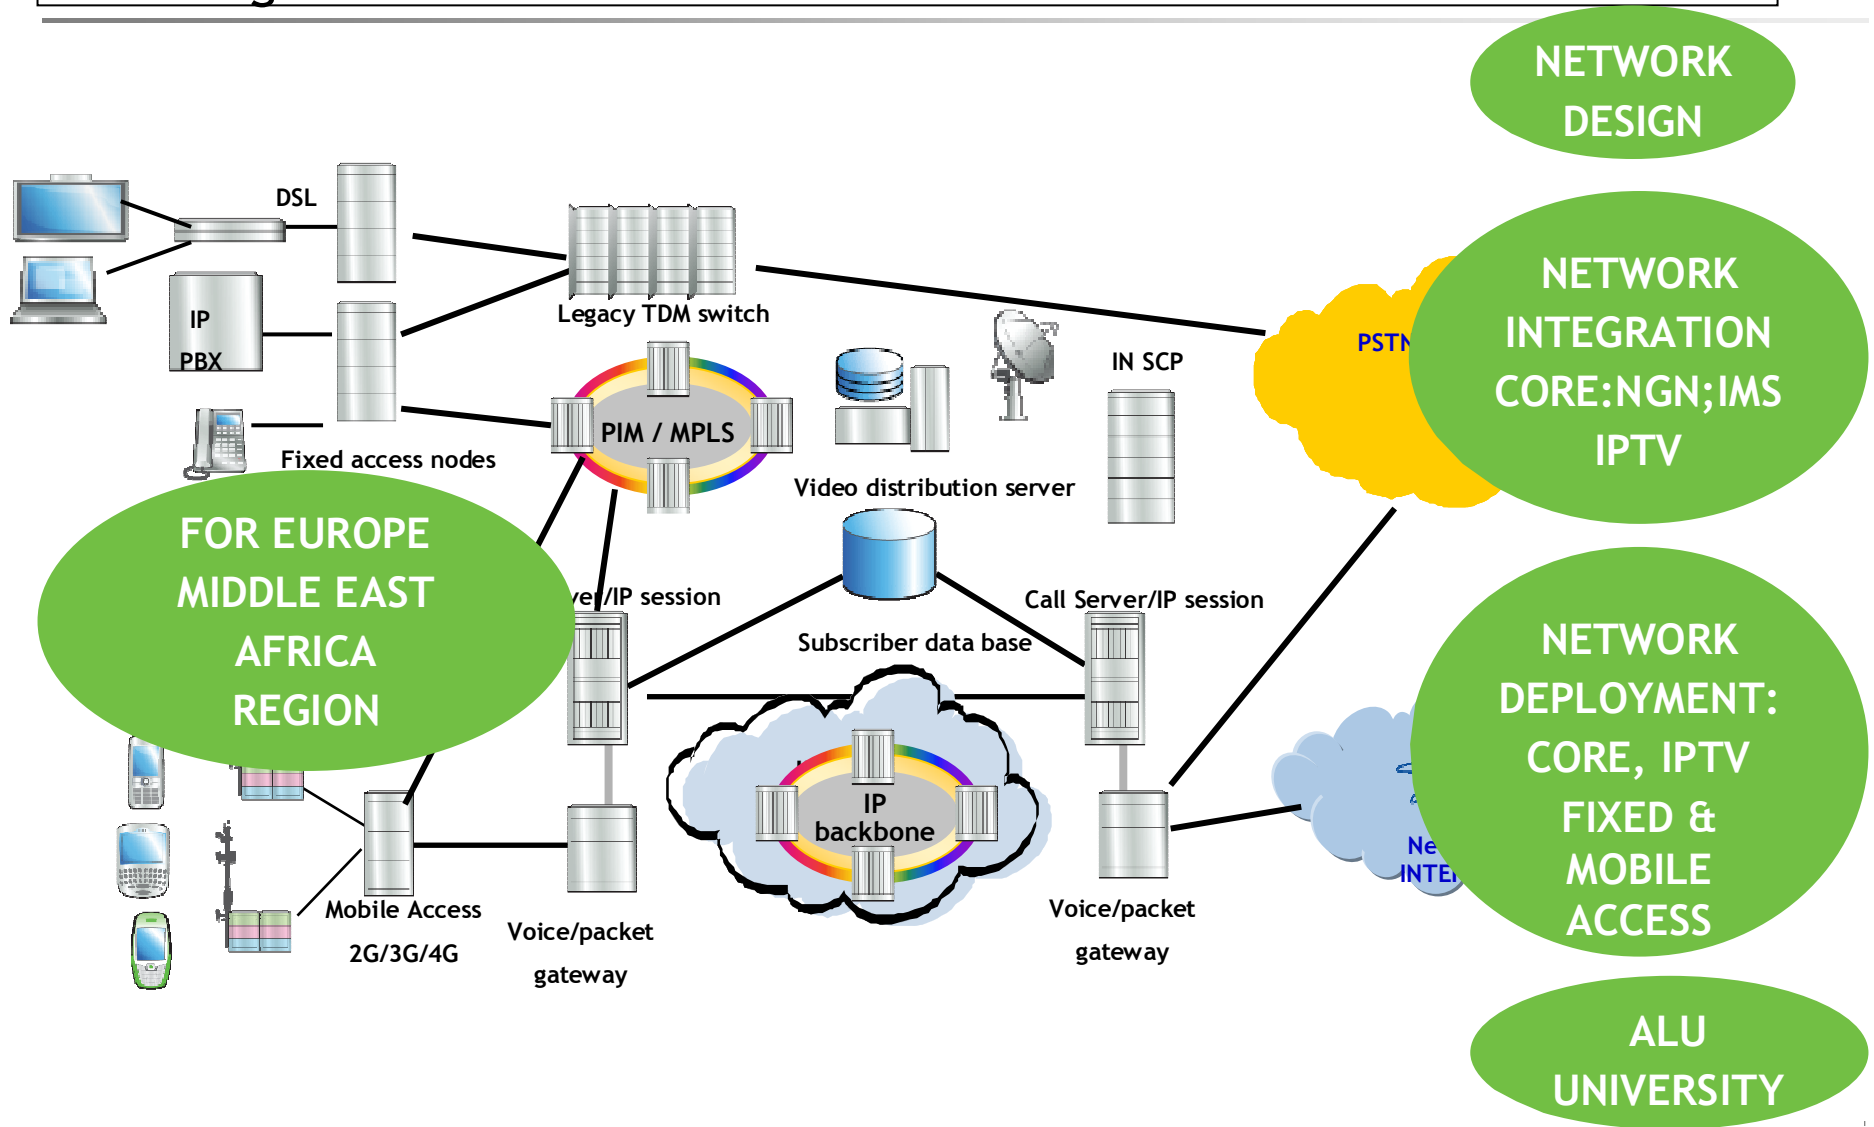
NETWORK DESIGN

DSL

IP PBX

Legacy TDM switch

PIM / MPLS

Fixed access nodes

Video distribution server

IN SCP

PSTN

NETWORK INTEGRATION CORE:NGN;IMS IPTV

FOR EUROPE MIDDLE EAST AFRICA REGION

ver/IP session

Subscriber data base

Call Server/IP session

IP backbone

NETWORK DEPLOYMENT: CORE, IPTV FIXED & MOBILE ACCESS

Ne INTE

Mobile Access 2G/3G/4G

Voice/packet gateway

Voice/packet gateway

ALU UNIVERSITY